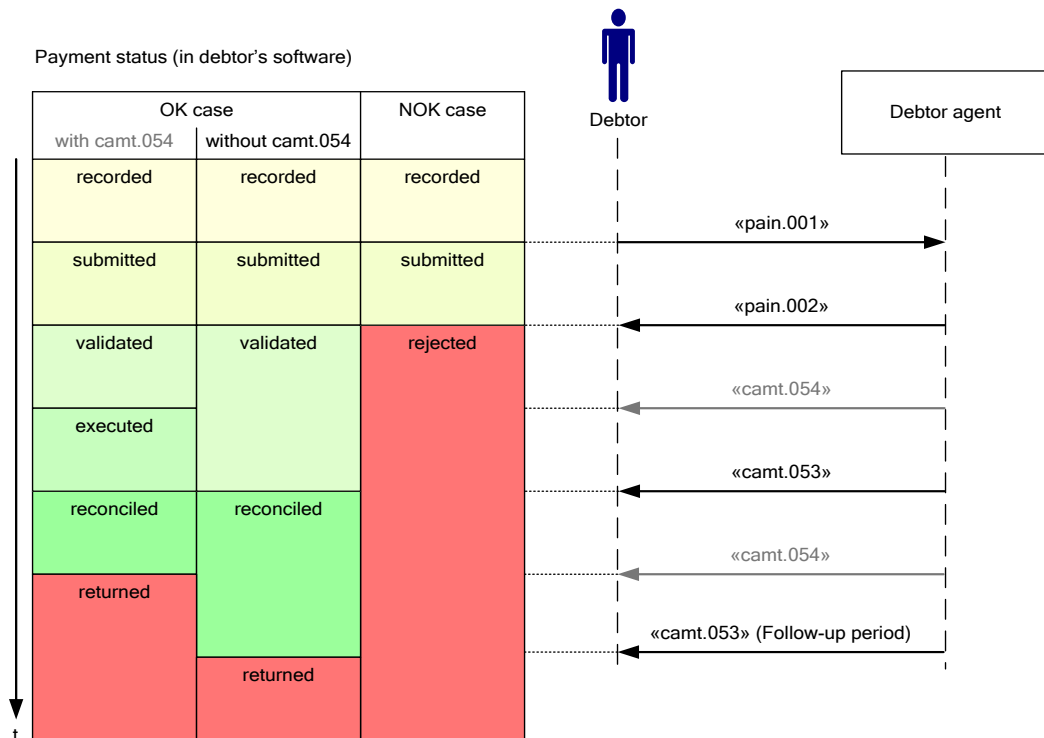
Payment status (in debtor's software)

| OK case | | NOK case |
|---|---|---|
| with camt.054 | without camt.054 | |
| recorded | recorded | recorded |
| submitted | submitted | submitted |
| validated | validated | rejected |
| executed | | |
| reconciled | reconciled | |
| returned | | |
| | returned | |

t

Debtor

Debtor agent

«pain.001»

«pain.002»

«camt.054»

«camt.053»

«camt.054»

«camt.053» (Follow-up period)